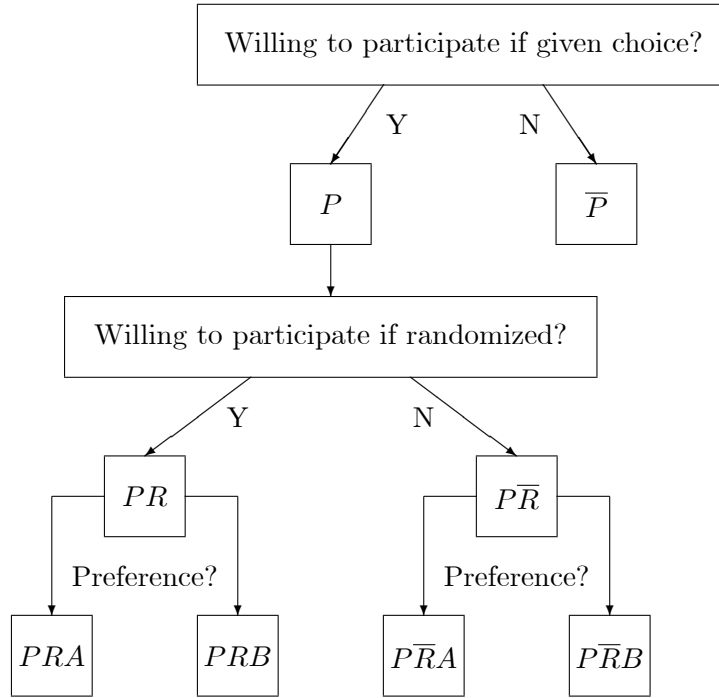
Willing to participate if given choice?

Y

N

$P$

$\overline{P}$

Willing to participate if randomized?

Y

N

$PR$

$P\overline{R}$

Preference?

Preference?

$PRA$

$PRB$

$P\overline{R}A$

$P\overline{R}B$